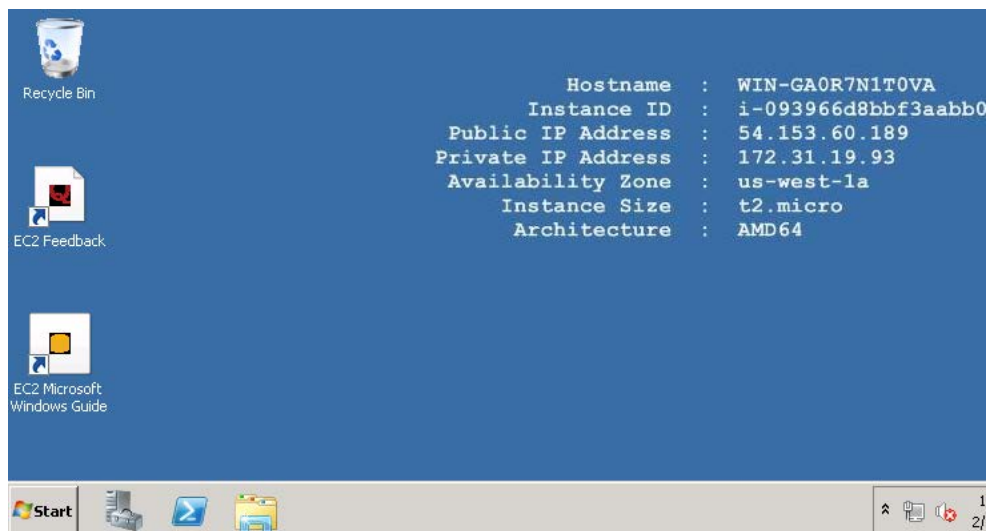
Recycle Bin

EC2 Feedback

EC2 Microsoft Windows Guide

| | | |
|---|---|---|
| Hostname | : | WIN-GA0R7N1T0VA |
| Instance ID | : | i-093966d8bbf3aabb0 |
| Public IP Address | : | 54.153.60.189 |
| Private IP Address | : | 172.31.19.93 |
| Availability Zone | : | us-west-1a |
| Instance Size | : | t2.micro |
| Architecture | : | AMD64 |

Start

1
2/